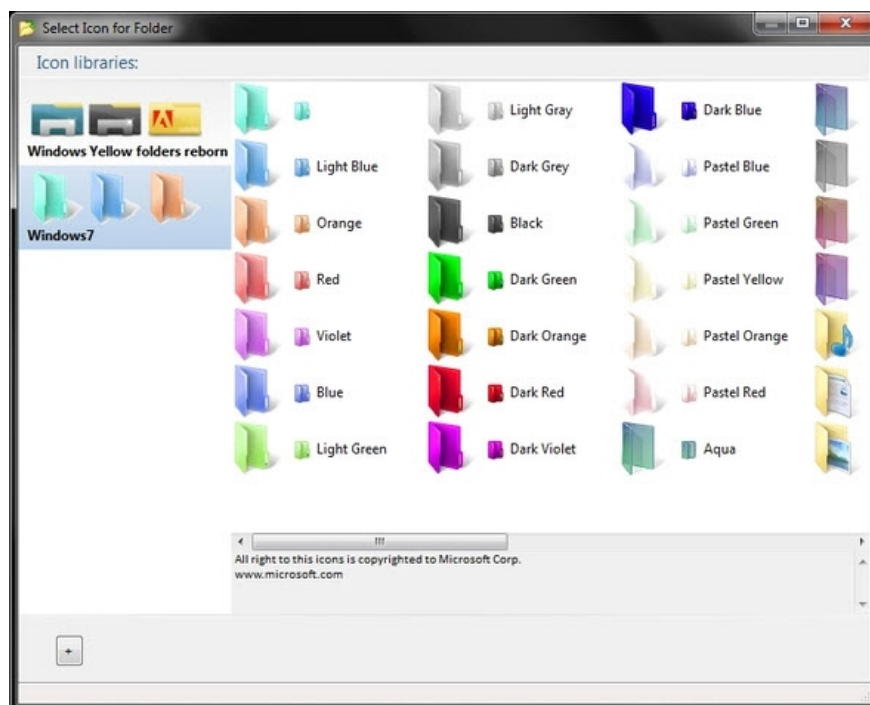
Select Icon for Folder

Icon libraries:

Windows Yellow folders reborn

Windows7

| | | |
|---|---|---|
| | Light Gray | Dark Blue |
| Light Blue | Dark Grey | Pastel Blue |
| Orange | Black | Pastel Green |
| Red | Dark Green | Pastel Yellow |
| Violet | Dark Orange | Pastel Orange |
| Blue | Dark Red | Pastel Red |
| Light Green | Dark Violet | Aqua |

All right to this icons is copyrighted to Microsoft Corp.
www.microsoft.com

+